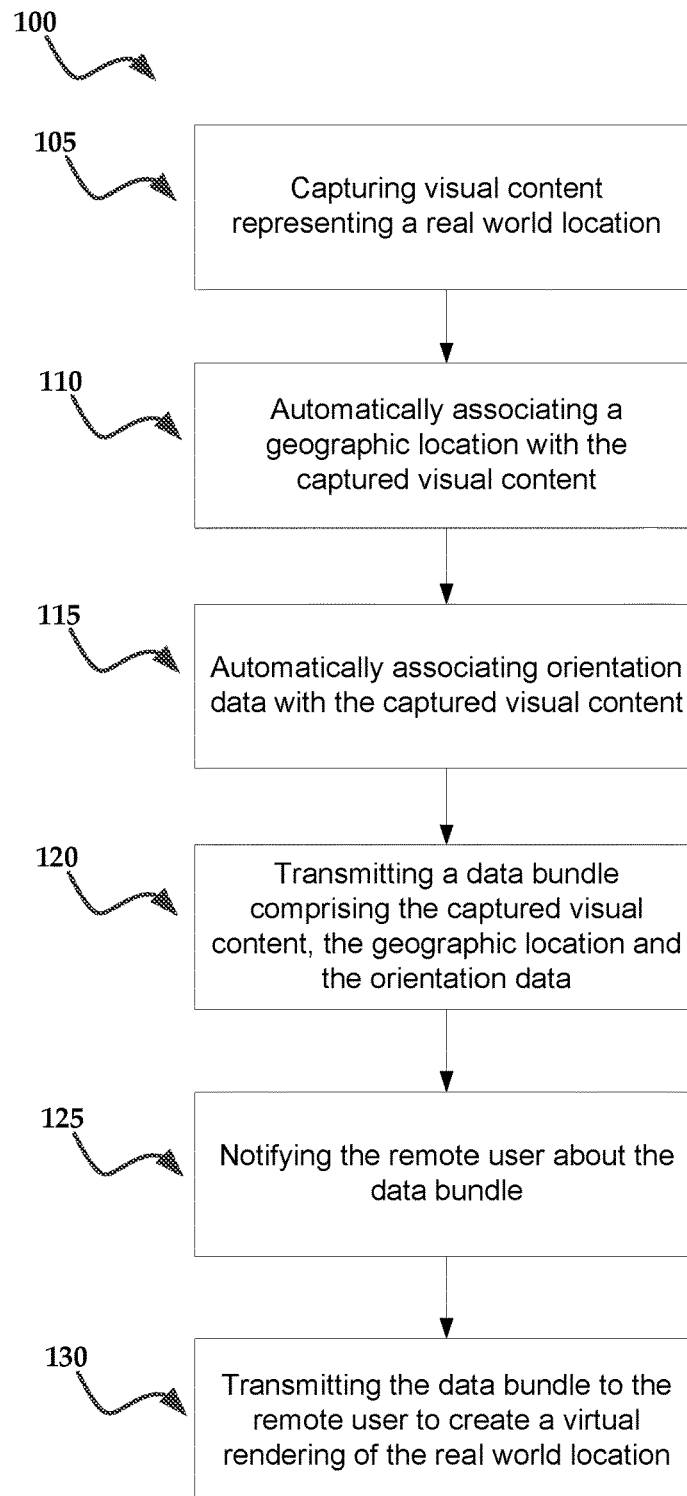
100

105

Capturing visual content representing a real world location

110

Automatically associating a geographic location with the captured visual content

115

Automatically associating orientation data with the captured visual content

120

Transmitting a data bundle comprising the captured visual content, the geographic location and the orientation data

125

Notifying the remote user about the data bundle

130

Transmitting the data bundle to the remote user to create a virtual rendering of the real world location